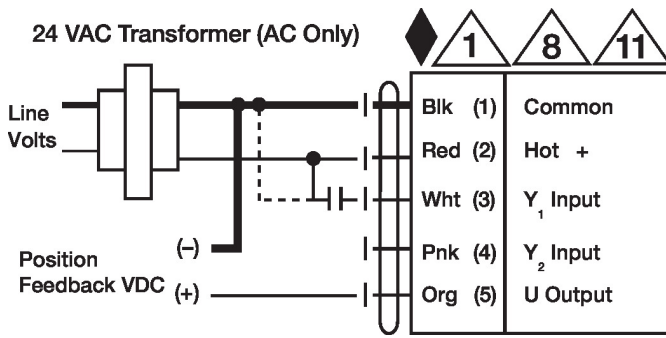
24 VAC Transformer (AC Only)

1

8

11

Line Volts

Position Feedback VDC

(–)

(+)

| | |
|---|---|
| Blk (1) | Common |
| Red (2) | Hot + |
| Wht (3) | $Y_1$ Input |
| Pnk (4) | $Y_2$ Input |
| Org (5) | U Output |